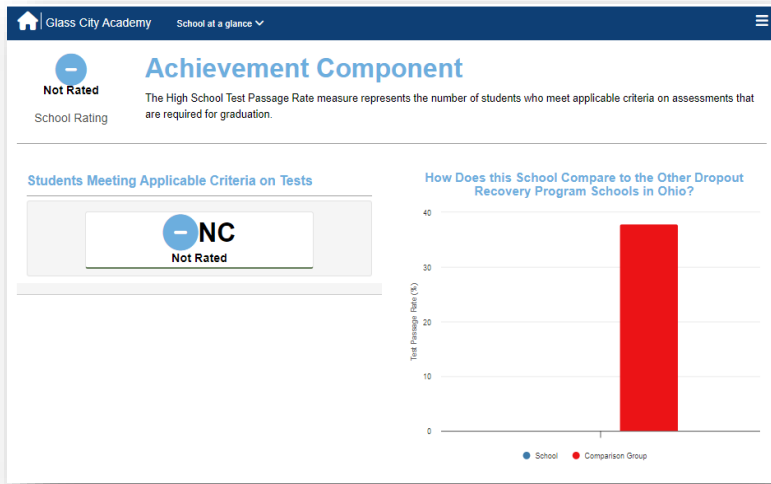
Glass City Academy School at a glance

Not Rated

School Rating

Achievement Component

The High School Test Passage Rate measure represents the number of students who meet applicable criteria on assessments that are required for graduation.

Students Meeting Applicable Criteria on Tests

NC

Not Rated

How Does this School Compare to the Other Dropout Recovery Program Schools in Ohio?

40

30

20

10

0

Test Passage Rate (%)

School Comparison Group